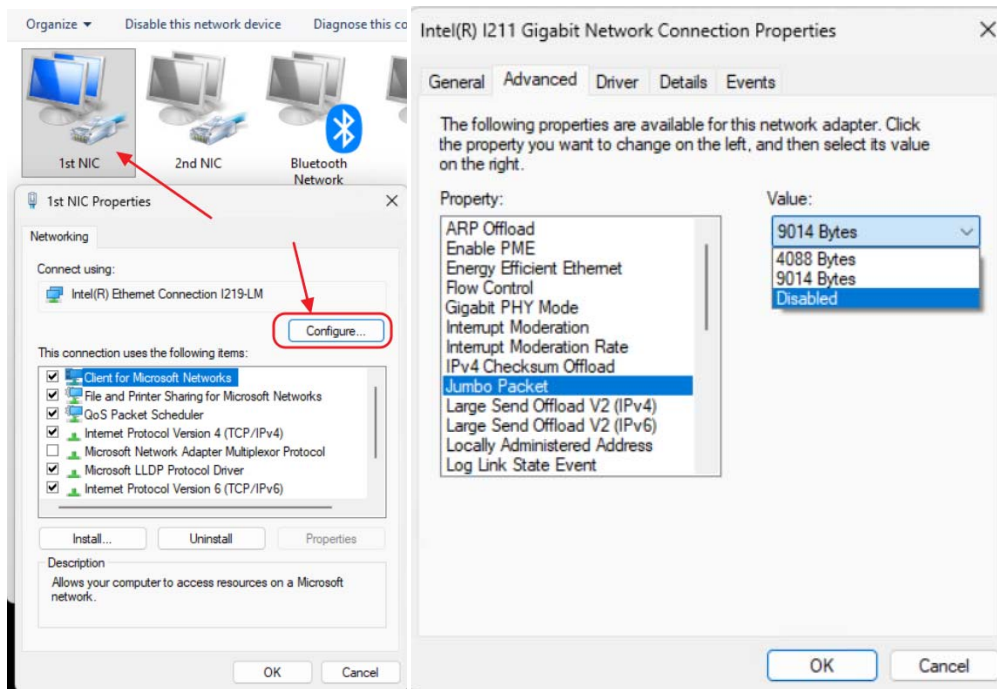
Organize ▾ Disable this network device Diagnose this c

1st NIC 2nd NIC Bluetooth Network

1st NIC Properties

Networking

Connect using:

Intel(R) Ethernet Connection I219-LM

Configure...

This connection uses the following items:

☑ Client for Microsoft Networks
☑ File and Printer Sharing for Microsoft Networks
☑ QoS Packet Scheduler
☑ Internet Protocol Version 4 (TCP/IPv4)
☐ Microsoft Network Adapter Multiplexor Protocol
☑ Microsoft LLDP Protocol Driver
☑ Internet Protocol Version 6 (TCP/IPv6)

Install... Uninstall Properties

Description
Allows your computer to access resources on a Microsoft network.

OK Cancel

Intel(R) I211 Gigabit Network Connection Properties

General Advanced Driver Details Events

The following properties are available for this network adapter. Click the property you want to change on the left, and then select its value on the right.

Property:
ARP Offload
Enable PME
Energy Efficient Ethernet
Flow Control
Gigabit PHY Mode
Interrupt Moderation
Interrupt Moderation Rate
IPv4 Checksum Offload
Jumbo Packet
Large Send Offload V2 (IPv4)
Large Send Offload V2 (IPv6)
Locally Administered Address
Log Link State Event

Value:
9014 Bytes
4088 Bytes
9014 Bytes
Disabled

OK Cancel